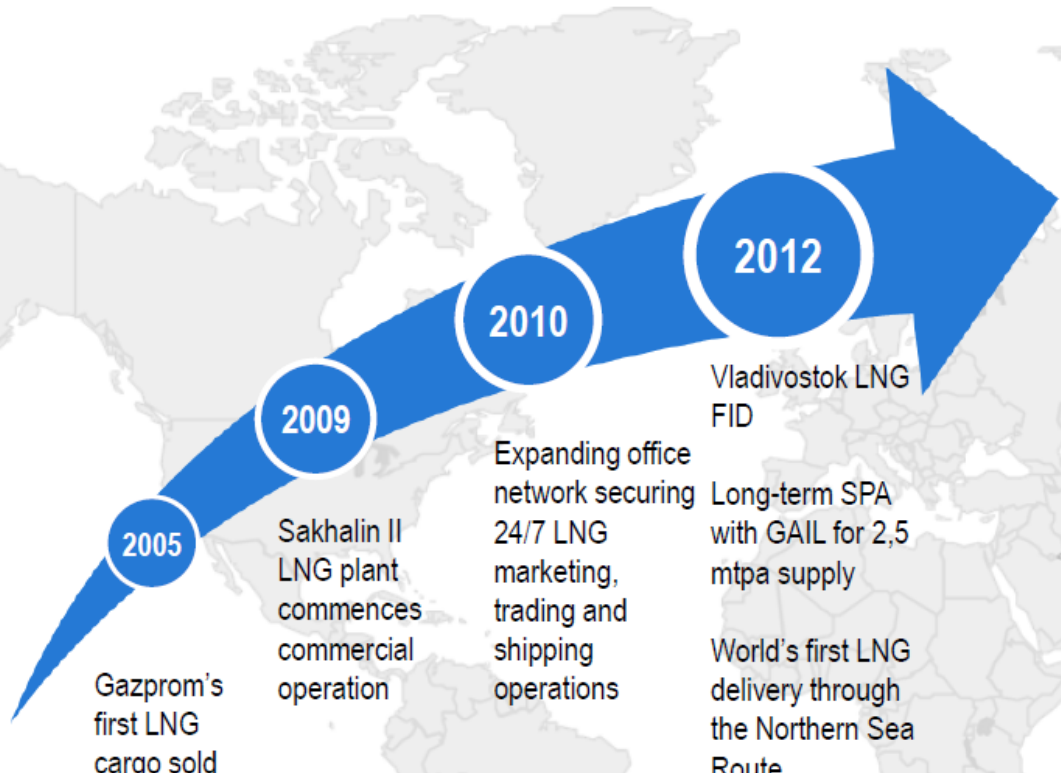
2005

Gazprom's first LNG cargo sold

2009

Sakhalin II LNG plant commences commercial operation

2010

Expanding office network securing 24/7 LNG marketing, trading and shipping operations

2012

Vladivostok LNG FID

Long-term SPA with GAIL for 2,5 mtpa supply

World's first LNG delivery through the Northern Sea Route